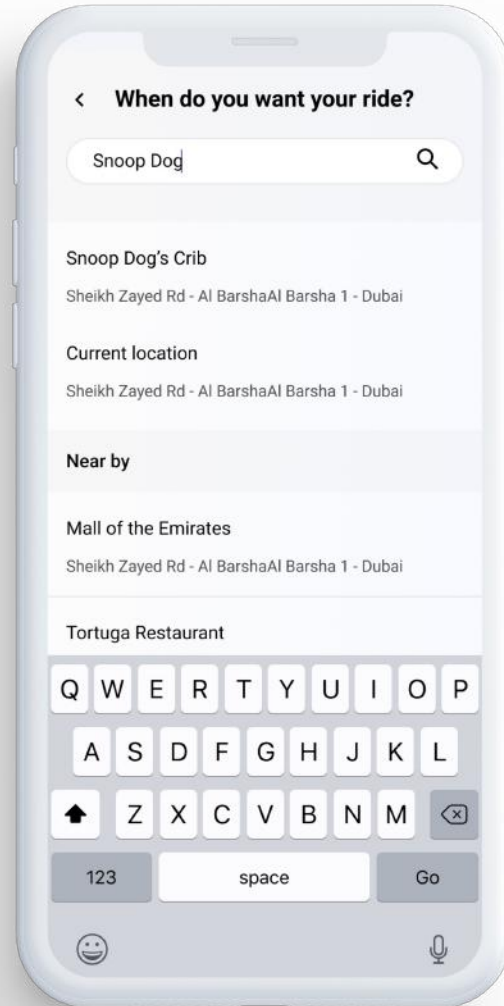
< When do you want your ride?

Snoop Dog

Snoop Dog's Crib
Sheikh Zayed Rd - Al BarshaAl Barsha 1 - Dubai

Current location
Sheikh Zayed Rd - Al BarshaAl Barsha 1 - Dubai

Near by

Mall of the Emirates
Sheikh Zayed Rd - Al BarshaAl Barsha 1 - Dubai

Tortuga Restaurant

Q W E R T Y U I O P
A S D F G H J K L
Z X C V B N M
123 space Go